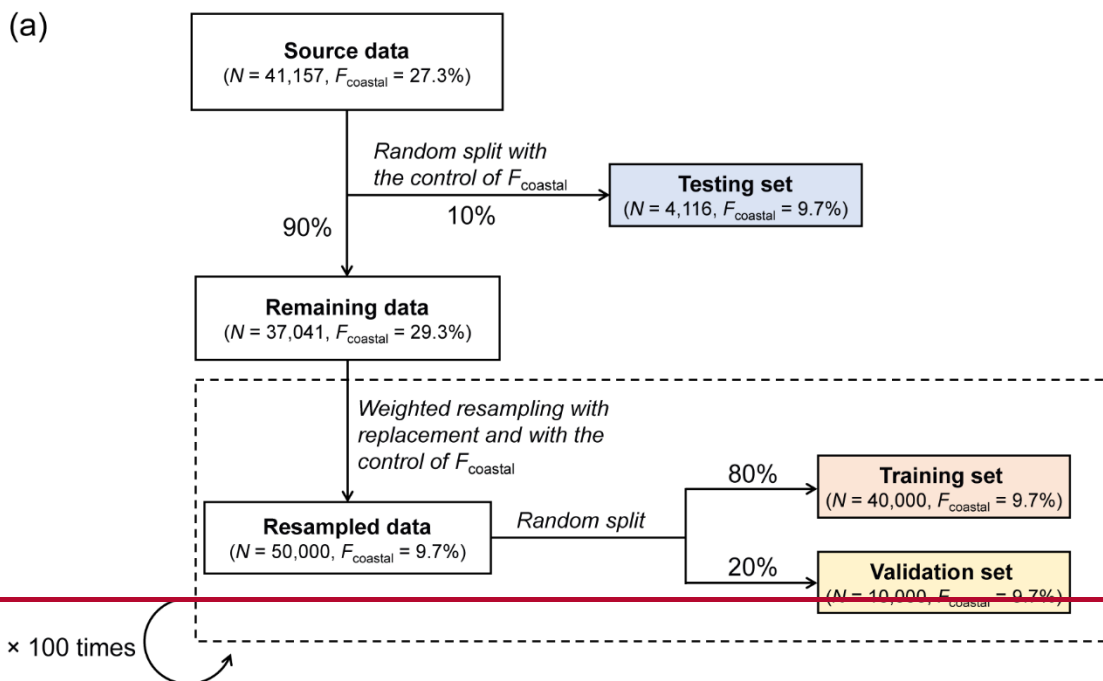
(a)

**Source data**
($N$ = 41,157, $F_{\text{coastal}}$ = 27.3%)

*Random split with the control of $F_{\text{coastal}}$*

90%

10%

**Testing set**
($N$ = 4,116, $F_{\text{coastal}}$ = 9.7%)

**Remaining data**
($N$ = 37,041, $F_{\text{coastal}}$ = 29.3%)

*Weighted resampling with replacement and with the control of $F_{\text{coastal}}$*

**Resampled data**
($N$ = 50,000, $F_{\text{coastal}}$ = 9.7%)

*Random split*

80%

**Training set**
($N$ = 40,000, $F_{\text{coastal}}$ = 9.7%)

20%

**Validation set**
($N$ = 10,000, $F_{\text{coastal}}$ = 9.7%)

× 100 times